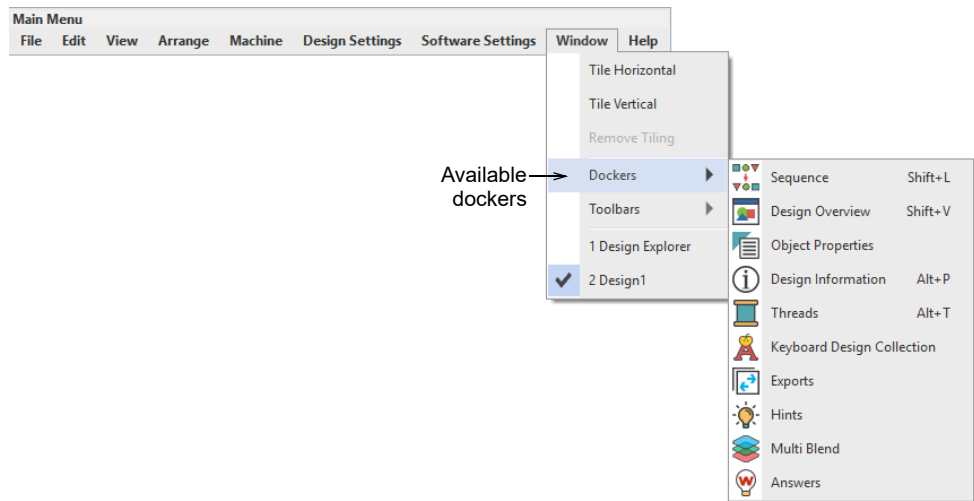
Main Menu
File Edit View Arrange Machine Design Settings Software Settings Window Help

Tile Horizontal
Tile Vertical
Remove Tiling
Dockers
Toolbars
1 Design Explorer
2 Design1

Available dockers

Sequence Shift+L
Design Overview Shift+V
Object Properties
Design Information Alt+P
Threads Alt+T
Keyboard Design Collection
Exports
Hints
Multi Blend
Answers